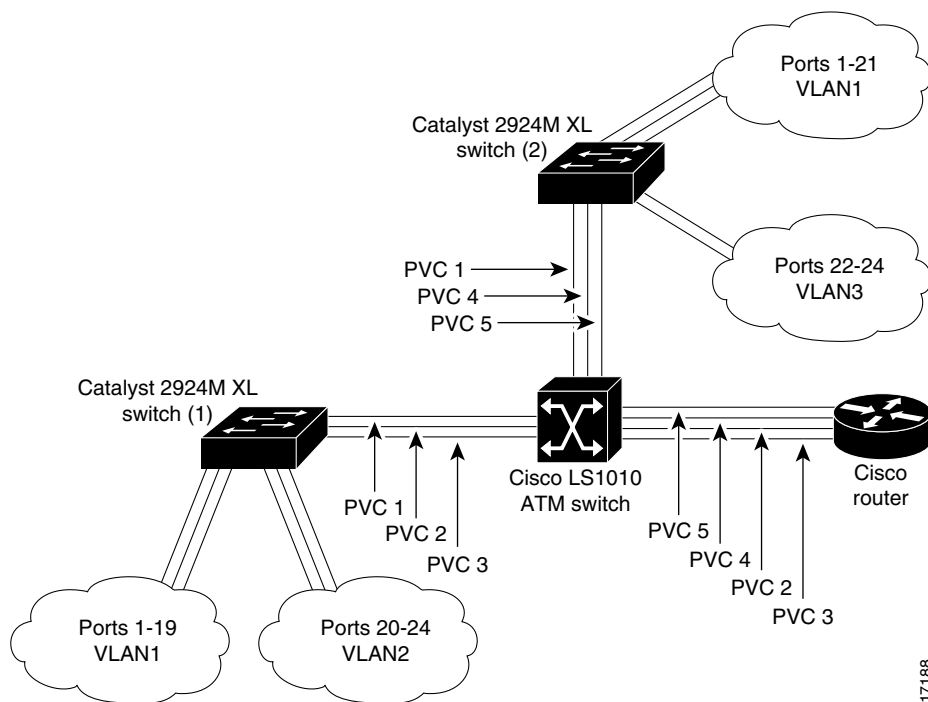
Ports 1-21
VLAN1

Catalyst 2924M XL
switch (2)

Ports 22-24
VLAN3

PVC 1
PVC 4
PVC 5

Catalyst 2924M XL
switch (1)

Cisco LS1010
ATM switch

Cisco
router

PVC 1
PVC 2
PVC 3

PVC 5
PVC 4
PVC 2
PVC 3

Ports 1-19
VLAN1

Ports 20-24
VLAN2

17188